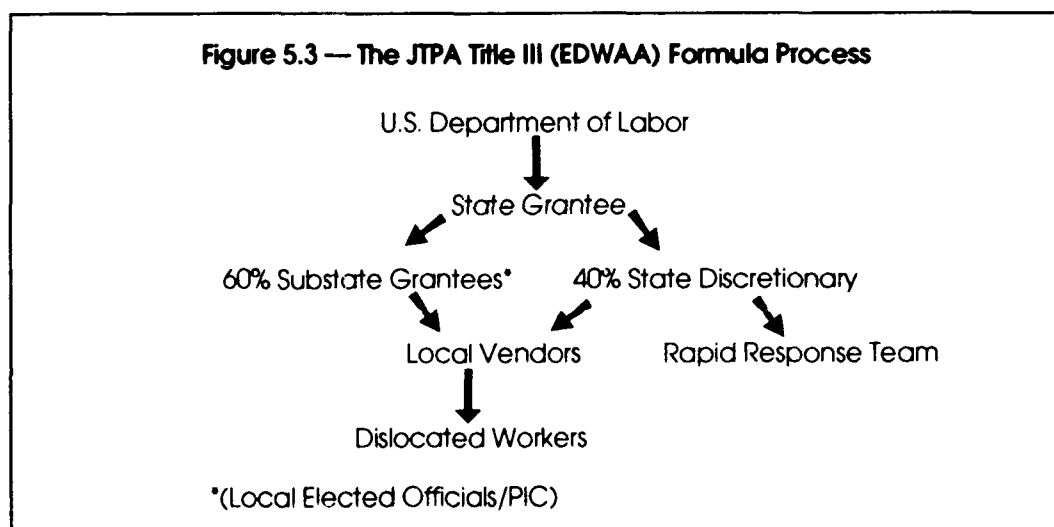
Figure 5.3 — The JTPA Title III (EDWAA) Formula Process

U.S. Department of Labor

State Grantee

60% Substate Grantees*

40% State Discretionary

Local Vendors

Rapid Response Team

Dislocated Workers

*(Local Elected Officials/PIC)